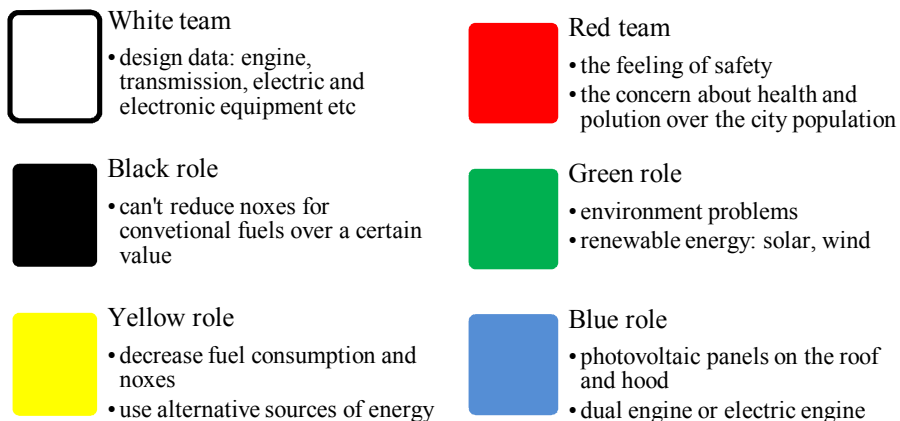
White team

• design data: engine, transmission, electric and electronic equipment etc

Red team

• the feeling of safety
• the concern about health and polution over the city population

Black role

• can't reduce noxes for convetional fuels over a certain value

Green role

• environment problems
• renewable energy: solar, wind

Yellow role

• decrease fuel consumption and noxes
• use alternative sources of energy

Blue role

• photovoltaic panels on the roof and hood
• dual engine or electric engine